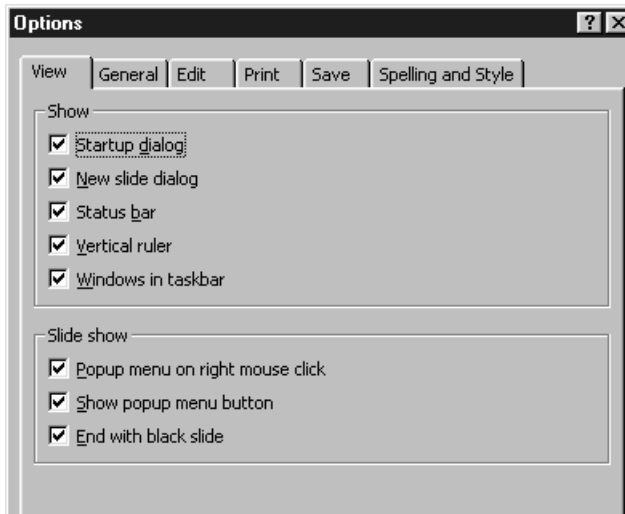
Options

? X

View | General | Edit | Print | Save | Spelling and Style

Show

☑ Startup dialog

☑ New slide dialog

☑ Status bar

☑ Vertical ruler

☑ Windows in taskbar

Slide show

☑ Popup menu on right mouse click

☑ Show popup menu button

☑ End with black slide